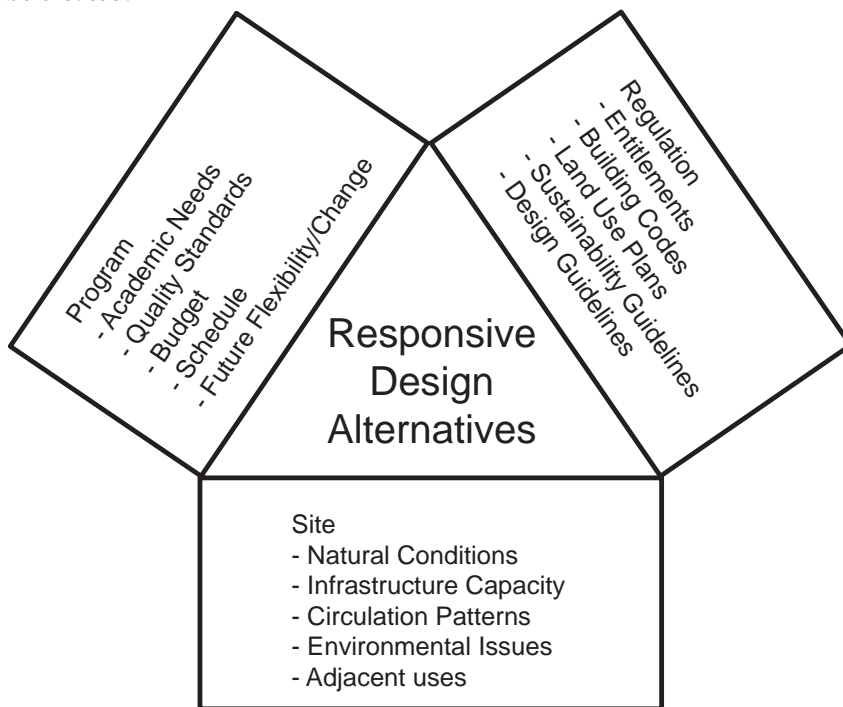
Program
- Academic Needs
- Quality Standards
- Budget
- Schedule
- Future Flexibility/Change

Regulation
- Entitlements
- Building Codes
- Land Use Plans
- Sustainability Guidelines
- Design Guidelines

Responsive Design Alternatives

Site
- Natural Conditions
- Infrastructure Capacity
- Circulation Patterns
- Environmental Issues
- Adjacent uses